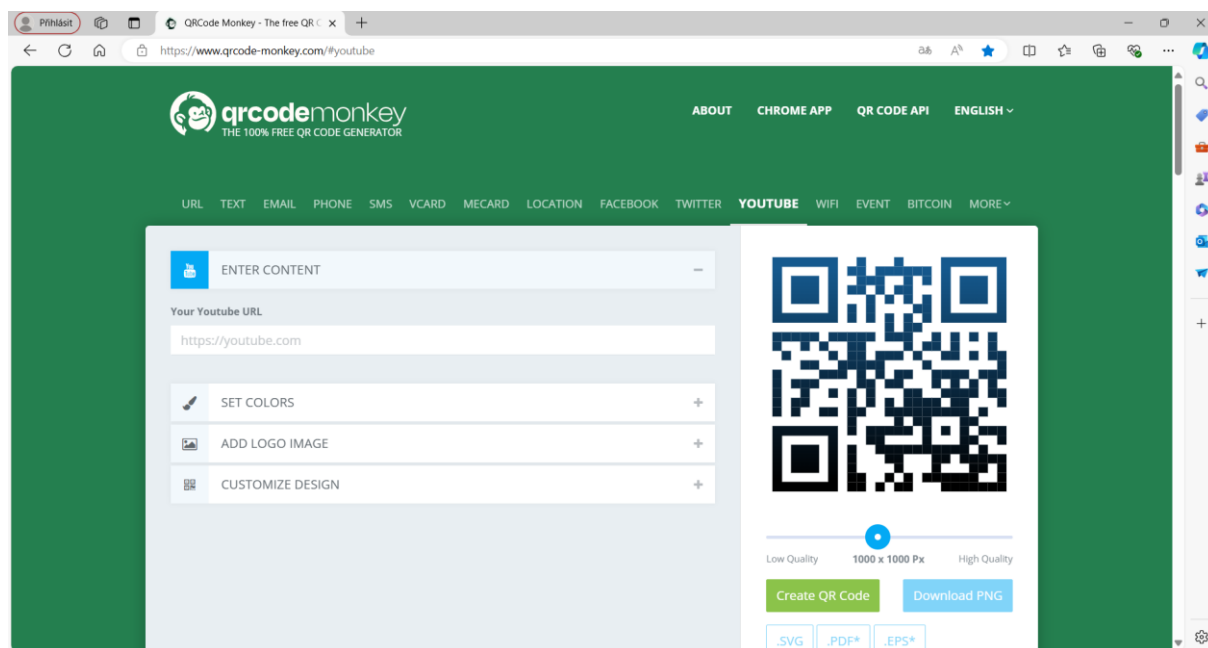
Přihlásit

QRCode Monkey - The free QR C ×

https://www.qrcode-monkey.com/#youtube

qrcodemonkey
THE 100% FREE QR CODE GENERATOR

ABOUT CHROME APP QR CODE API ENGLISH

URL TEXT EMAIL PHONE SMS VCARD MECARD LOCATION FACEBOOK TWITTER YOUTUBE WIFI EVENT BITCOIN MORE

ENTER CONTENT

Your Youtube URL

https://youtube.com

SET COLORS

ADD LOGO IMAGE

CUSTOMIZE DESIGN

Low Quality 1000 x 1000 Px High Quality

Create QR Code Download PNG

.SVG .PDF* .EPS*